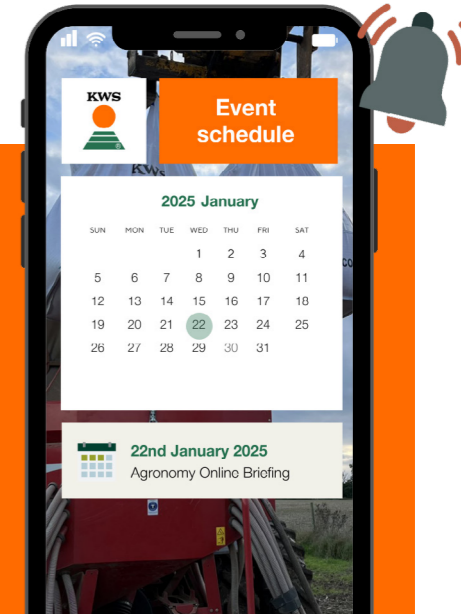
KWS

Event schedule

2025 January

| SUN | MON | TUE | WED | THU | FRI | SAT |
|---|---|---|---|---|---|---|
| | | | 1 | 2 | 3 | 4 |
| 5 | 6 | 7 | 8 | 9 | 10 | 11 |
| 12 | 13 | 14 | 15 | 16 | 17 | 18 |
| 19 | 20 | 21 | 22 | 23 | 24 | 25 |
| 26 | 27 | 28 | 29 | 30 | 31 | |

22nd January 2025
Agronomy Online Briefing